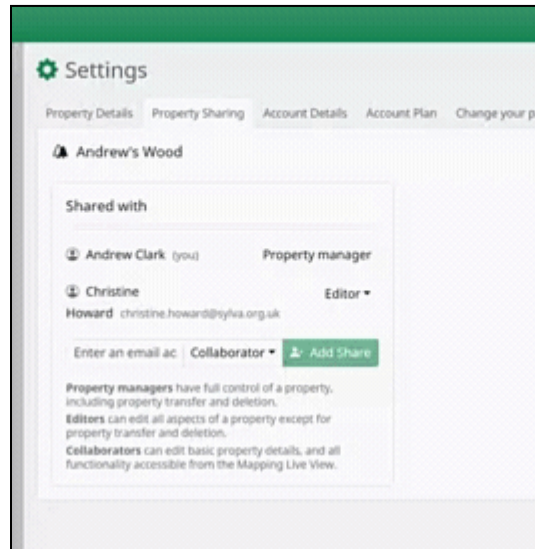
Settings

Property Details | Property Sharing | Account Details | Account Plan | Change your p

Andrew's Wood

Shared with

Andrew Clark (you) Property manager

Christine Howard christine.howard@sylva.org.uk Editor ▾

Enter an email ac | Collaborator ▾ | Add Share

**Property managers** have full control of a property, including property transfer and deletion.
**Editors** can edit all aspects of a property except for property transfer and deletion.
**Collaborators** can edit basic property details, and all functionality accessible from the Mapping Live View.